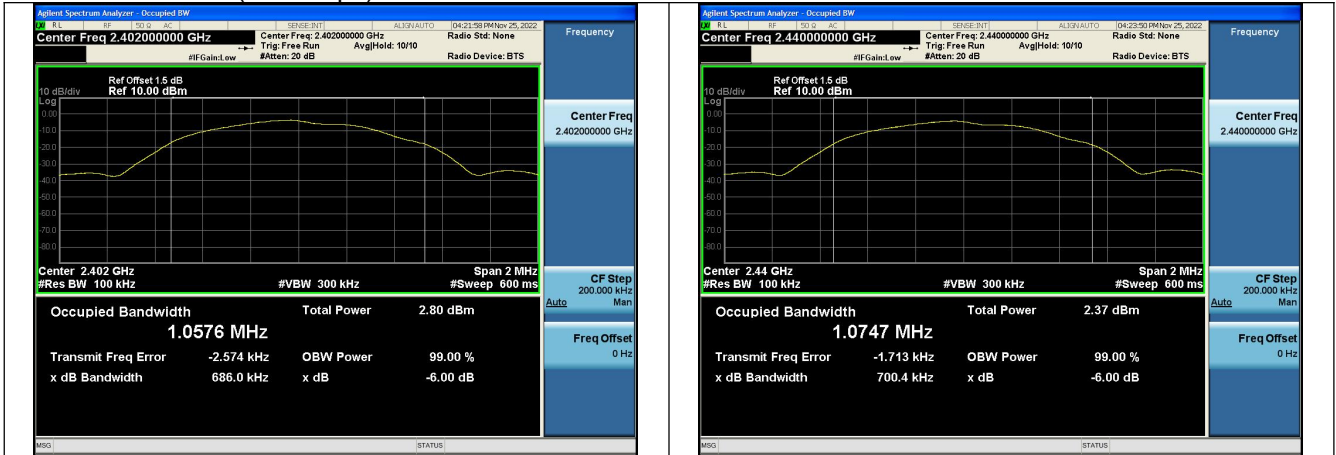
Agilent Spectrum Analyzer - Occupied BW
RL RF 50 Ω AC SENSE:INT ALIGN AUTO 04:21:58 PM Nov 25, 2022
Center Freq 2.402000000 GHz
Center Freq: 2.402000000 GHz
Trig: Free Run Avg|Hold: 10/10
#IFGain:Low #Atten: 20 dB
Radio Std: None
Radio Device: BTS
Frequency
10 dB/div Ref Offset 1.5 dB Ref 10.00 dBm
Log
0.00
-10.0
-20.0
-30.0
-40.0
-50.0
-60.0
-70.0
-80.0
Center 2.402 GHz
#Res BW 100 kHz
#VBW 300 kHz
Span 2 MHz
#Sweep 600 ms
Center Freq
2.402000000 GHz
CF Step
200.000 kHz
Auto Man
Occupied Bandwidth
1.0576 MHz
Total Power 2.80 dBm
Transmit Freq Error -2.574 kHz
OBW Power 99.00 %
x dB Bandwidth 686.0 kHz
x dB -6.00 dB
Freq Offset
0 Hz
MSG
STATUS

Agilent Spectrum Analyzer - Occupied BW
RL RF 50 Ω AC SENSE:INT ALIGN AUTO 04:23:50 PM Nov 25, 2022
Center Freq 2.440000000 GHz
Center Freq: 2.440000000 GHz
Trig: Free Run Avg|Hold: 10/10
#IFGain:Low #Atten: 20 dB
Radio Std: None
Radio Device: BTS
Frequency
10 dB/div Ref Offset 1.5 dB Ref 10.00 dBm
Log
0.00
-10.0
-20.0
-30.0
-40.0
-50.0
-60.0
-70.0
-80.0
Center 2.44 GHz
#Res BW 100 kHz
#VBW 300 kHz
Span 2 MHz
#Sweep 600 ms
Center Freq
2.440000000 GHz
CF Step
200.000 kHz
Auto Man
Occupied Bandwidth
1.0747 MHz
Total Power 2.37 dBm
Transmit Freq Error -1.713 kHz
OBW Power 99.00 %
x dB Bandwidth 700.4 kHz
x dB -6.00 dB
Freq Offset
0 Hz
MSG
STATUS